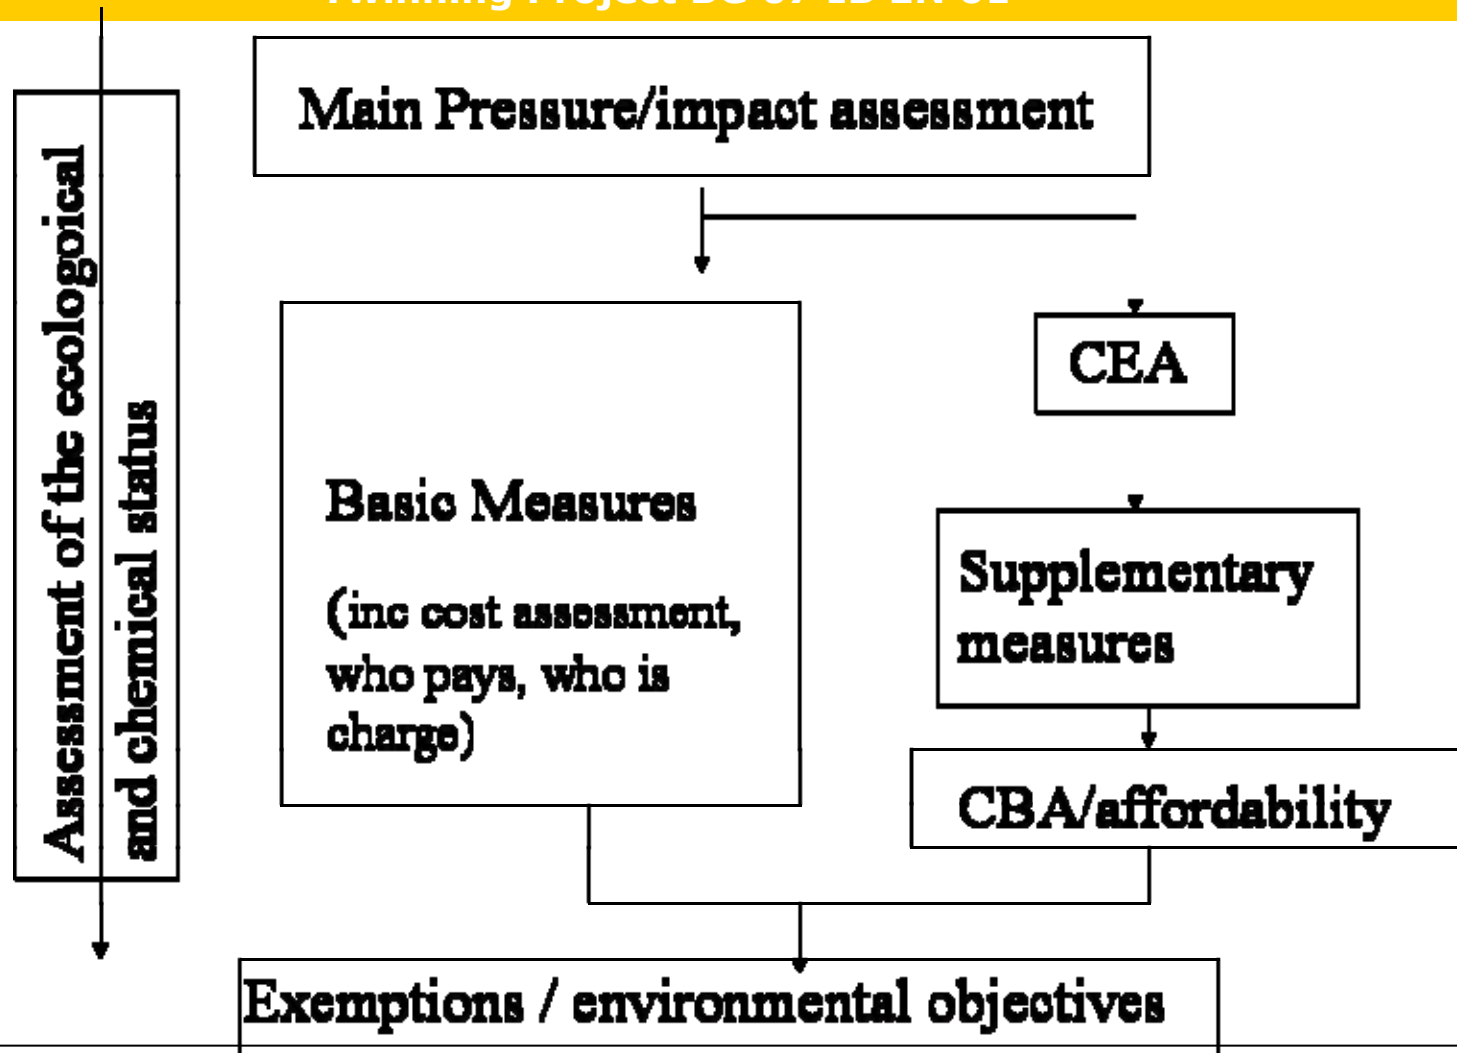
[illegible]

Assessment of the ecological and chemical status

Main Pressure/impact assessment

CEA

Basic Measures

(inc cost assessment, who pays, who is charge)

Supplementary measures

CBA/affordability

Exemptions / environmental objectives